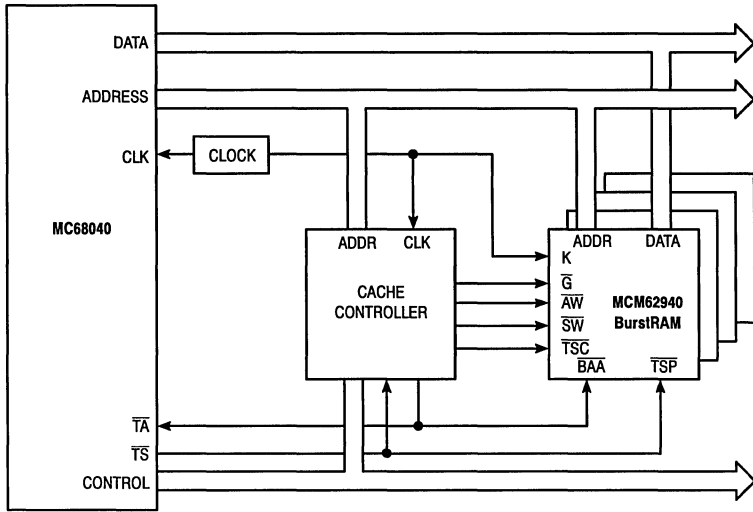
DATA
ADDRESS
CLK
CLOCK
MC68040
ADDR
CLK
CACHE CONTROLLER
ADDR
DATA
K
$\overline{G}$
$\overline{AW}$
$\overline{SW}$
$\overline{TSC}$
$\overline{BAA}$
$\overline{TSP}$
MCM62940 BurstRAM
$\overline{TA}$
$\overline{TS}$
CONTROL